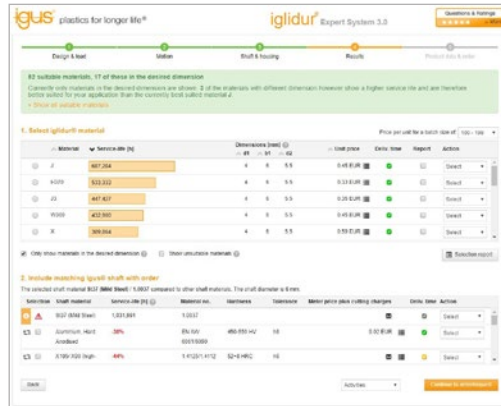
igus® plastics for longer life®

iglidur® Expert System 3.0

Questions & Ratings

Design & load | Motion | Shaft & housing | Results | Product data & order

82 suitable materials, 17 of these in the desired dimension

Currently only materials in the desired dimensions are shown. 2 of the materials with different dimension however show a higher service life and are therefore better suited for your application than the currently best suited material J.

+ Show all suitable materials

1. Select iglidur® material

Price per unit for a batch size of: 100 - 199

| | Material | Service life [h] | d1 | d2 | b1 | Unit price | Deliv. time | Report | Action |
|---|---|---|---|---|---|---|---|---|---|
| | J | 487,264 | 4 | 6 | 5.5 | 0.48 EUR | | | Select |
| | H370 | 533,332 | 4 | 6 | 5.5 | 0.53 EUR | | | Select |
| | J3 | 447,827 | 4 | 6 | 5.5 | 0.28 EUR | | | Select |
| | W300 | 432,900 | 4 | 6 | 5.5 | 0.45 EUR | | | Select |
| | X | 369,604 | 4 | 6 | 5.5 | 0.59 EUR | | | Select |

Only show materials in the desired dimension | Show unsuitable materials

Function report

2. Include matching igus® shaft with order

The selected shaft material SGT (Mild Steel) / 1.0037 compared to other shaft materials. The shaft diameter is 6 mm.

| Selection | Shaft material | Service life [h] | Material no. | Hardness | Tolerance | Meter price plus cutting charges | Deliv. time | Action |
|---|---|---|---|---|---|---|---|---|
| | SGT (Mild Steel) | 1,031,891 | 1.0037 | | | | | Select |
| | Aluminum, Hard Anodised | -38% | EN AW 6061/6060 | 450-550 HV | h8 | 0.92 EUR | | Select |
| | X190/X90 (high- | -64% | 1.4125/1.4112 | 52+8 HRC | h6 | | | Select |

Back

Add/edit

Continue to price/request